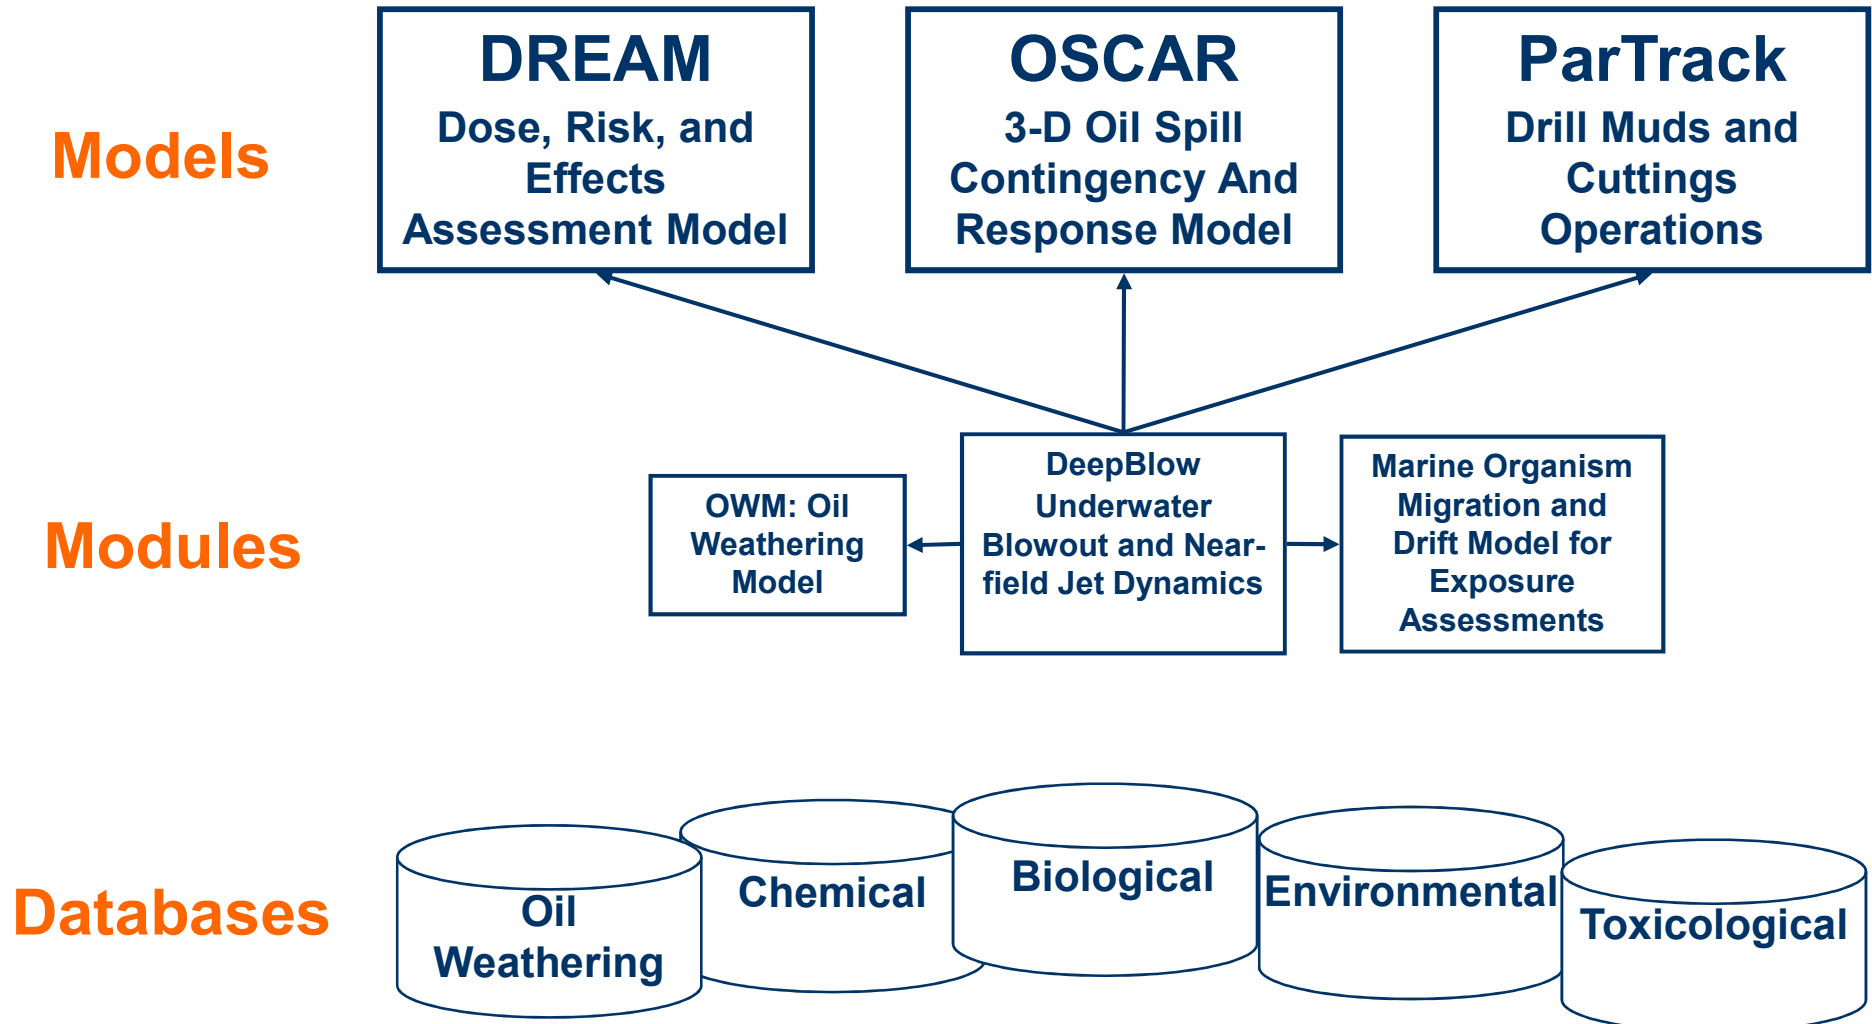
Models

DREAM
Dose, Risk, and Effects Assessment Model

OSCAR
3-D Oil Spill Contingency And Response Model

ParTrack
Drill Muds and Cuttings Operations

Modules

OWM: Oil Weathering Model

DeepBlow Underwater Blowout and Near-field Jet Dynamics

Marine Organism Migration and Drift Model for Exposure Assessments

Databases

Oil Weathering

Chemical

Biological

Environmental

Toxicological